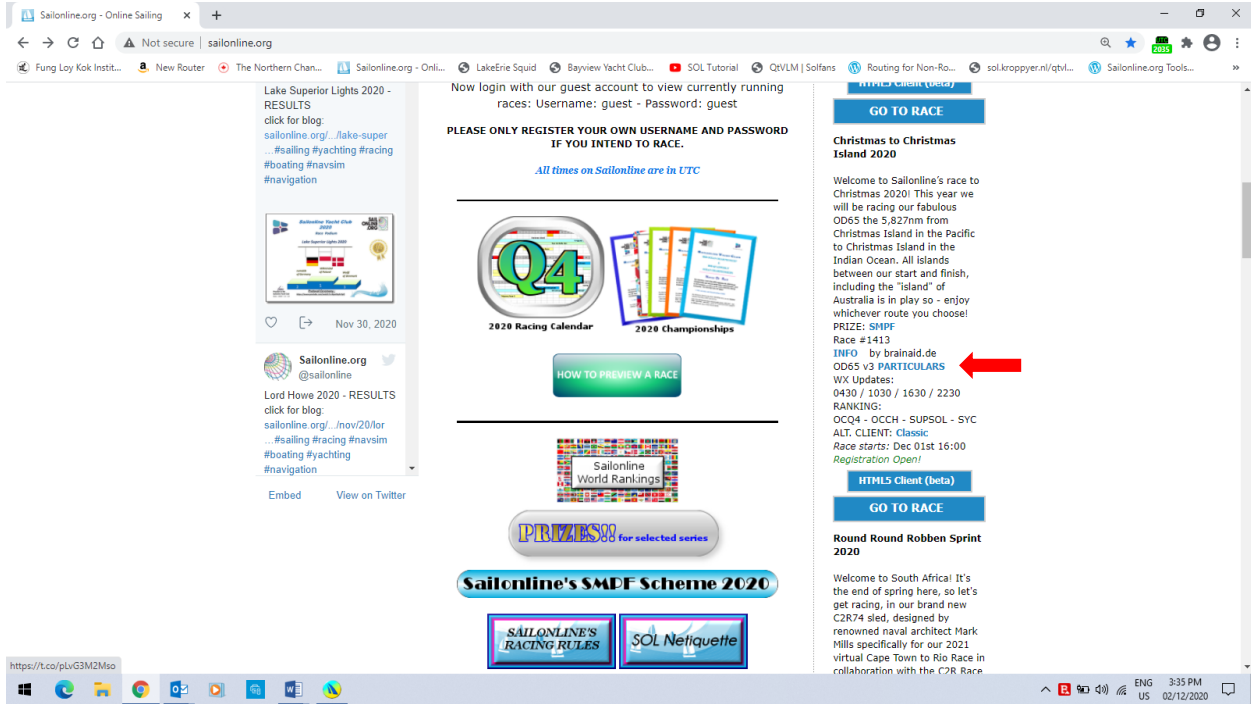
Sailonline.org - Online Sailing ×  +

Not secure | sailonline.org

Fung Loy Kok Instit...  New Router  The Northern Chan...  Sailonline.org - Onli...  LakeErie Squid  Bayview Yacht Club...  SOL Tutorial  QtVLM | Solfans  Routing for Non-Ro...  sol.kroppyer.nl/qtvl...  Sailonline.org Tools...

Lake Superior Lights 2020 - RESULTS
click for blog:
sailonline.org/.../lake-super ...#sailing #yachting #racing #boating #navsim #navigation

Nov 30, 2020

Sailonline.org
@sailonline

Lord Howe 2020 - RESULTS
click for blog:
sailonline.org/.../nov/20/lor ...#sailing #racing #navsim #boating #yachting #navigation

Embed  View on Twitter

Now login with our guest account to view currently running races: Username: guest - Password: guest

PLEASE ONLY REGISTER YOUR OWN USERNAME AND PASSWORD IF YOU INTEND TO RACE.

All times on Sailonline are in UTC

Q4
2020 Racing Calendar
2020 Championships

HOW TO PREVIEW A RACE

Sailonline World Rankings

PRIZES!! for selected series

Sailonline's SMPF Scheme 2020

SAILONLINE'S RACING RULES
SOL Netiquette

HTML5 Client (beta)
GO TO RACE

Christmas to Christmas Island 2020

Welcome to Sailonline's race to Christmas 2020! This year we will be racing our fabulous OD65 the 5,827nm from Christmas Island in the Pacific to Christmas Island in the Indian Ocean. All islands between our start and finish, including the "island" of Australia is in play so - enjoy whichever route you choose!
PRIZE: SMPF
Race #1413
INFO by brainaid.de
OD65 v3 PARTICULARS
WX Updates:
0430 / 1030 / 1630 / 2230
RANKING:
OCQ4 - OCCH - SUPSOL - SYC
ALT. CLIENT: Classic
Race starts: Dec 01st 16:00
Registration Open!

HTML5 Client (beta)
GO TO RACE

Round Round Robben Sprint 2020

Welcome to South Africa! It's the end of spring here, so let's get racing, in our brand new C2R74 sled, designed by renowned naval architect Mark Mills specifically for our 2021 virtual Cape Town to Rio Race in collaboration with the C2R Race

https://t.co/pLvG3M2Mso

ENG US  3:35 PM 02/12/2020